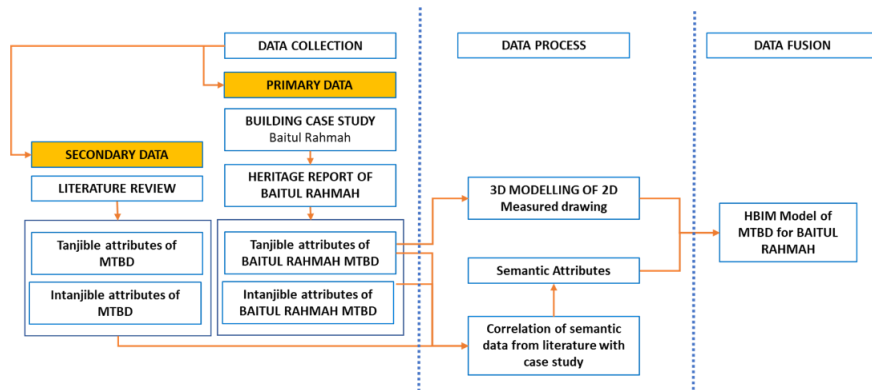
DATA COLLECTION

DATA PROCESS

DATA FUSION

PRIMARY DATA

BUILDING CASE STUDY
Baitul Rahmah

SECONDARY DATA

HERITAGE REPORT OF BAITUL RAHMAH

LITERATURE REVIEW

3D MODELLING OF 2D Measured drawing

HBIM Model of MTBD for BAITUL RAHMAH

Tanjible attributes of MTBD

Tanjible attributes of BAITUL RAHMAH MTBD

Semantic Attributes

Intanjible attributes of MTBD

Intanjible attributes of BAITUL RAHMAH MTBD

Correlation of semantic data from literature with case study